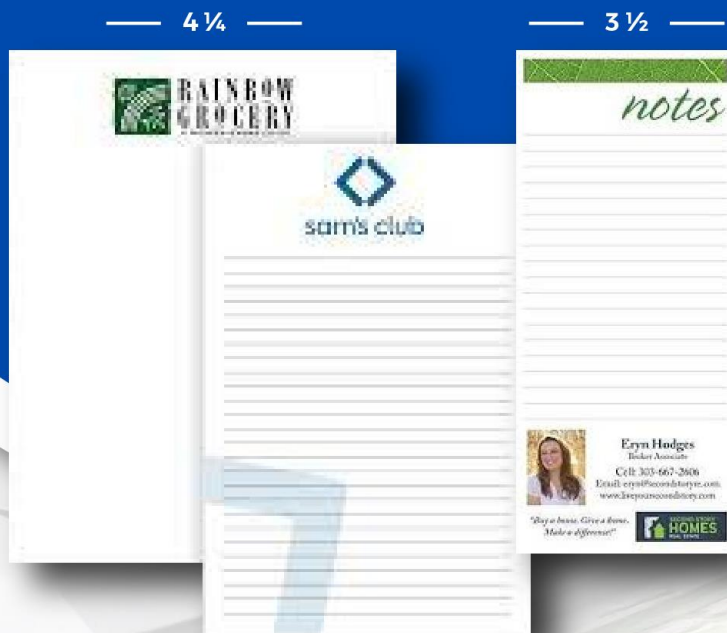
4 ¼

3 ½

RAINBOW GROCERY

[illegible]

sam's club

notes

Eryn Hodges
Broker Associate
Cell: 303-667-2606
Email: eryn@secondstoryre.com
www.liveyoursecondstory.com

"Buy a house. Give a home. Make a difference!"

SECOND STORY HOMES REAL ESTATE